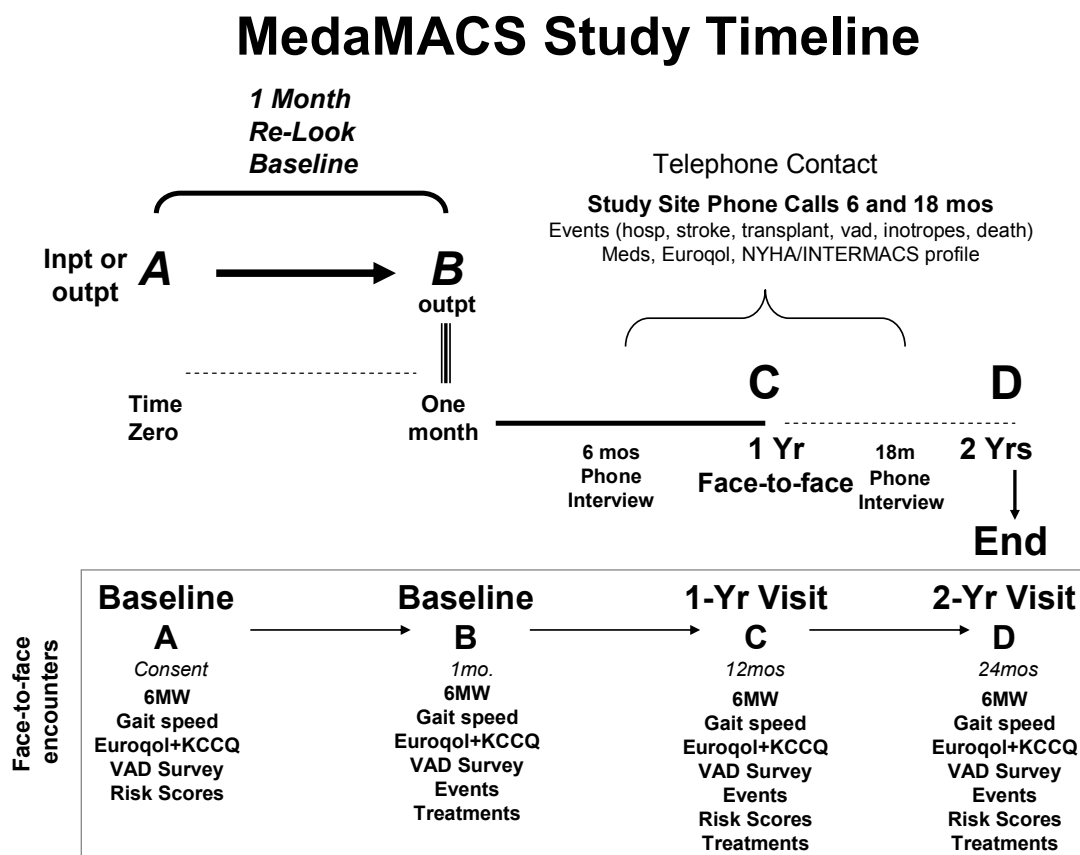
MedaMACS Study Timeline

1 Month
Re-Look
Baseline

Telephone Contact

Study Site Phone Calls 6 and 18 mos
Events (hosp, stroke, transplant, vad, inotropes, death)
Meds, Euroqol, NYHA/INTERMACS profile

Inpt or outpt A

B
outpt

C

D

Time Zero

One month

6 mos Phone Interview

1 Yr
Face-to-face

18m Phone Interview

2 Yrs

End

Face-to-face encounters

Baseline
A
Consent
6MW
Gait speed
Euroqol+KCCQ
VAD Survey
Risk Scores

Baseline
B
1mo.
6MW
Gait speed
Euroqol+KCCQ
VAD Survey
Events
Treatments

1-Yr Visit
C
12mos
6MW
Gait speed
Euroqol+KCCQ
VAD Survey
Events
Risk Scores
Treatments

2-Yr Visit
D
24mos
6MW
Gait speed
Euroqol+KCCQ
VAD Survey
Events
Risk Scores
Treatments